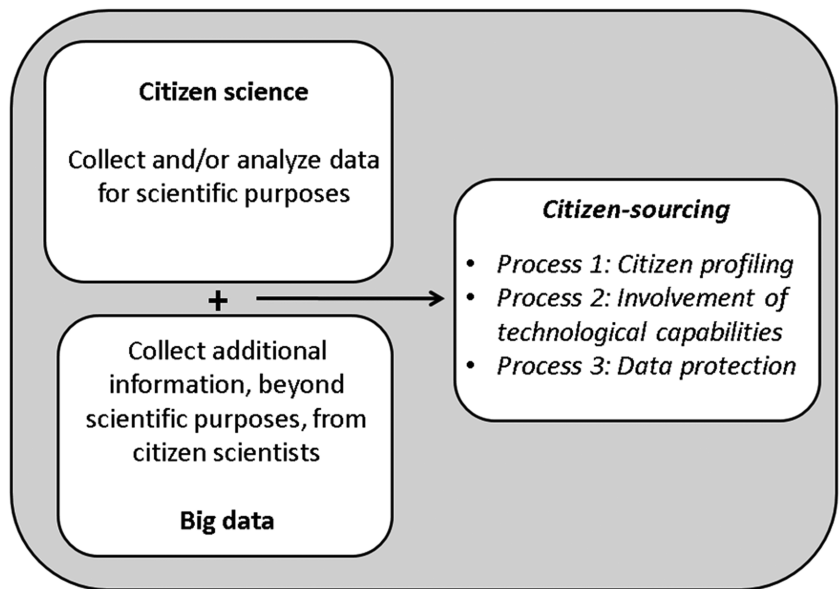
**Citizen science**

Collect and/or analyze data for scientific purposes

+

Collect additional information, beyond scientific purposes, from citizen scientists

**Big data**

***Citizen-sourcing***

- *Process 1: Citizen profiling*
- *Process 2: Involvement of technological capabilities*
- *Process 3: Data protection*